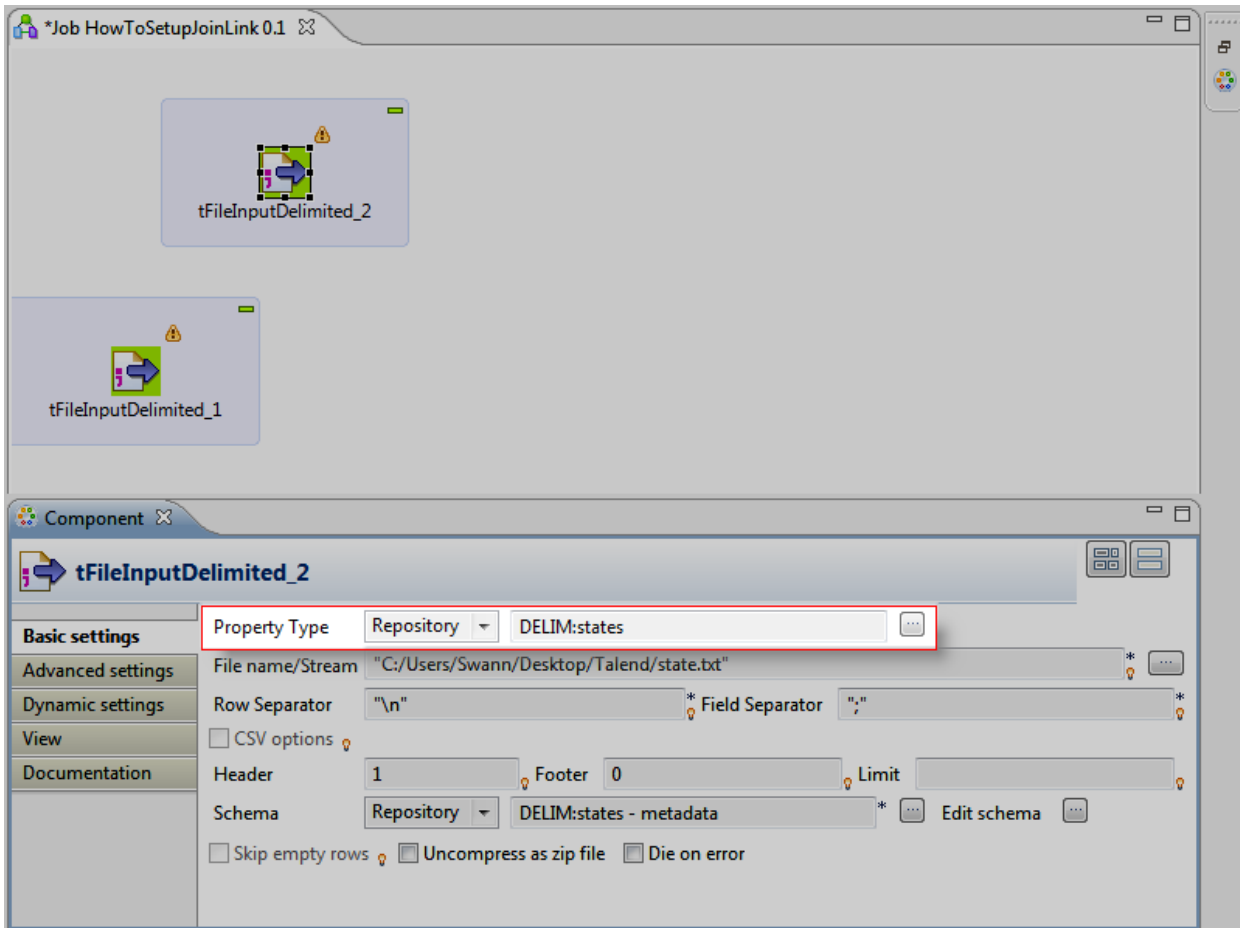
*Job HowToSetupJoinLink 0.1

tFileInputDelimited_2

tFileInputDelimited_1

Component

tFileInputDelimited_2

Basic settings
Advanced settings
Dynamic settings
View
Documentation

Property Type | Repository | DELIM:states
File name/Stream | "C:/Users/Swann/Desktop/Talend/state.txt"
Row Separator | "\n" | Field Separator | ";"
CSV options
Header | 1 | Footer | 0 | Limit
Schema | Repository | DELIM:states - metadata | Edit schema
Skip empty rows | Uncompress as zip file | Die on error